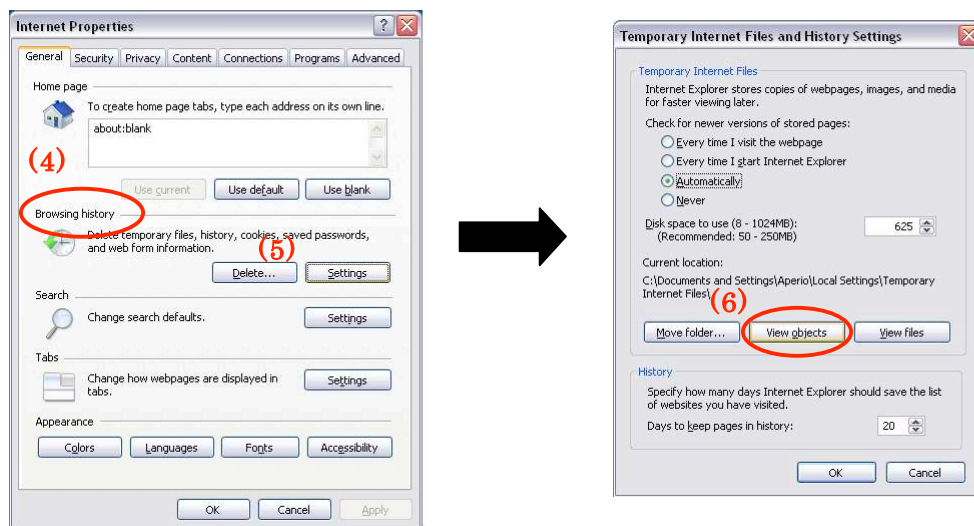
Internet Properties

General | Security | Privacy | Content | Connections | Programs | Advanced

Home page

To create home page tabs, type each address on its own line.

about:blank

(4)

Use current | Use default | Use blank

Browsing history

Delete temporary files, history, cookies, saved passwords, and web form information.

(5)

Delete... | Settings

Search

Change search defaults.

Settings

Tabs

Change how webpages are displayed in tabs.

Settings

Appearance

Colors | Languages | Fonts | Accessibility

OK | Cancel | Apply

Temporary Internet Files and History Settings

Temporary Internet Files

Internet Explorer stores copies of webpages, images, and media for faster viewing later.

Check for newer versions of stored pages:

Every time I visit the webpage

Every time I start Internet Explorer

Automatically

Never

Disk space to use (8 - 1024MB): (Recommended: 50 - 250MB)

625

Current location:

C:\Documents and Settings\Aperio\Local Settings\Temporary Internet Files\

(6)

Move folder... | View objects | View files

History

Specify how many days Internet Explorer should save the list of websites you have visited.

Days to keep pages in history:

20

OK | Cancel